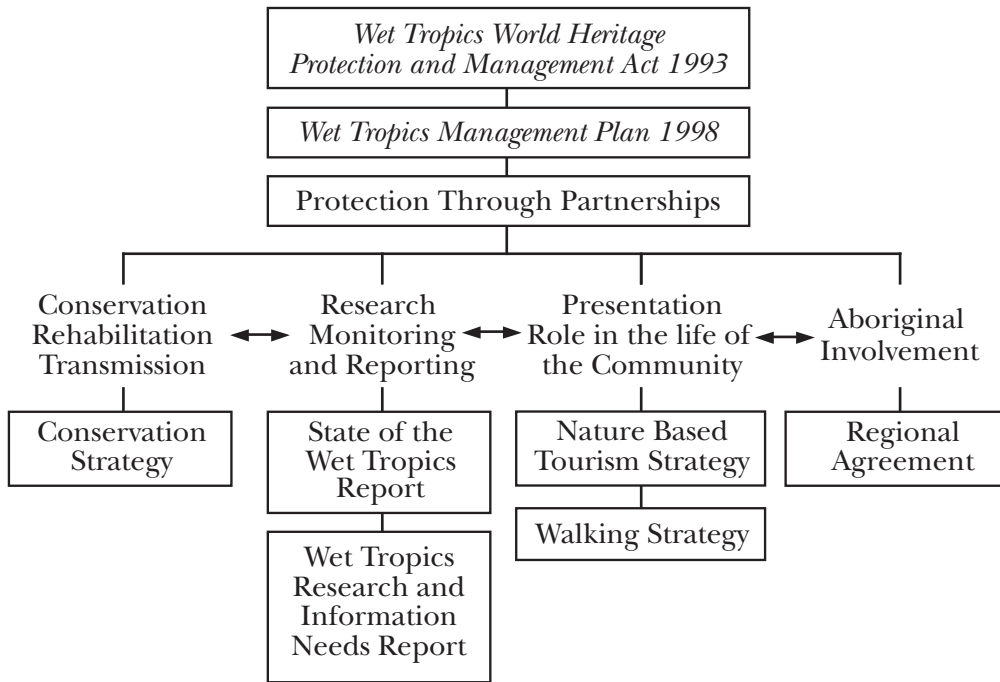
*Wet Tropics World Heritage Protection and Management Act 1993*

*Wet Tropics Management Plan 1998*

Protection Through Partnerships

Conservation Rehabilitation Transmission

Research Monitoring and Reporting

Presentation Role in the life of the Community

Aboriginal Involvement

Conservation Strategy

State of the Wet Tropics Report

Wet Tropics Research and Information Needs Report

Nature Based Tourism Strategy

Walking Strategy

Regional Agreement